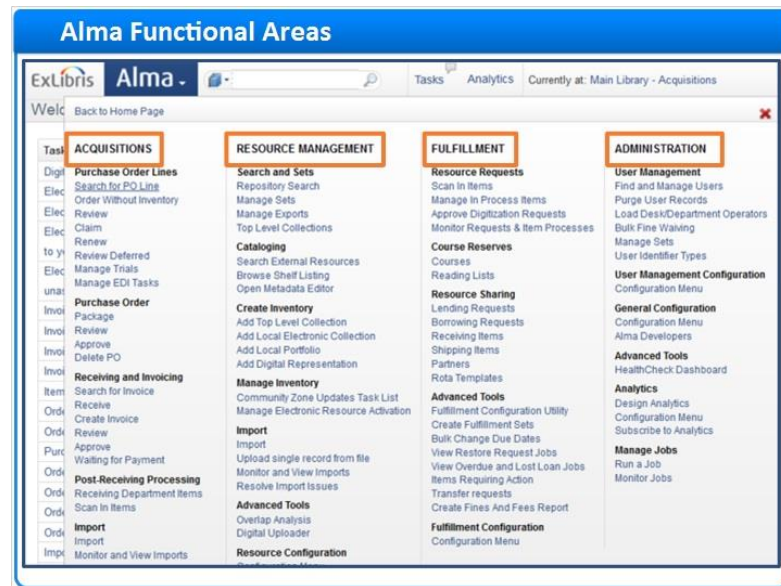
Alma Functional Areas

ExLibris Alma

Tasks Analytics Currently at: Main Library - Acquisitions

Welc

Back to Home Page

Task
Digi
Elec
Elec
Elec
to y
Elec
unas
Invoi
Invoi
Invoi
Invoi
Item
Orde
Orde
Purc
Orde
Orde
Orde
Orde
Impo

ACQUISITIONS

Purchase Order Lines
Search for PO Line
Order Without Inventory
Review
Claim
Renew
Review Deferred
Manage Trials
Manage EDI Tasks

Purchase Order
Package
Review
Approve
Delete PO

Receiving and Invoicing
Search for Invoice
Receive
Create Invoice
Review
Approve
Waiting for Payment

Post-Receiving Processing
Receiving Department Items
Scan In Items

Import
Import
Monitor and View Imports

RESOURCE MANAGEMENT

Search and Sets
Repository Search
Manage Sets
Manage Exports
Top Level Collections

Cataloging
Search External Resources
Browse Shelf Listing
Open Metadata Editor

Create Inventory
Add Top Level Collection
Add Local Electronic Collection
Add Local Portfolio
Add Digital Representation

Manage Inventory
Community Zone Updates Task List
Manage Electronic Resource Activation

Import
Import
Upload single record from file
Monitor and View Imports
Resolve Import Issues

Advanced Tools
Overlap Analysis
Digital Uploader

Resource Configuration
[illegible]

FULFILLMENT

Resource Requests
Scan In Items
Manage In Process Items
Approve Digitization Requests
Monitor Requests & Item Processes

Course Reserves
Courses
Reading Lists

Resource Sharing
Lending Requests
Borrowing Requests
Receiving Items
Shipping Items
Partners
Rota Templates

Advanced Tools
Fulfillment Configuration Utility
Create Fulfillment Sets
Bulk Change Due Dates
View Restore Request Jobs
View Overdue and Lost Loan Jobs
Items Requiring Action
Transfer requests
Create Fines And Fees Report

Fulfillment Configuration
Configuration Menu

ADMINISTRATION

User Management
Find and Manage Users
Purge User Records
Load Desk/Department Operators
Bulk Fine Waiving
Manage Sets
User Identifier Types

User Management Configuration
Configuration Menu

General Configuration
Configuration Menu
Alma Developers

Advanced Tools
HealthCheck Dashboard

Analytics
Design Analytics
Configuration Menu
Subscribe to Analytics

Manage Jobs
Run a Job
Monitor Jobs